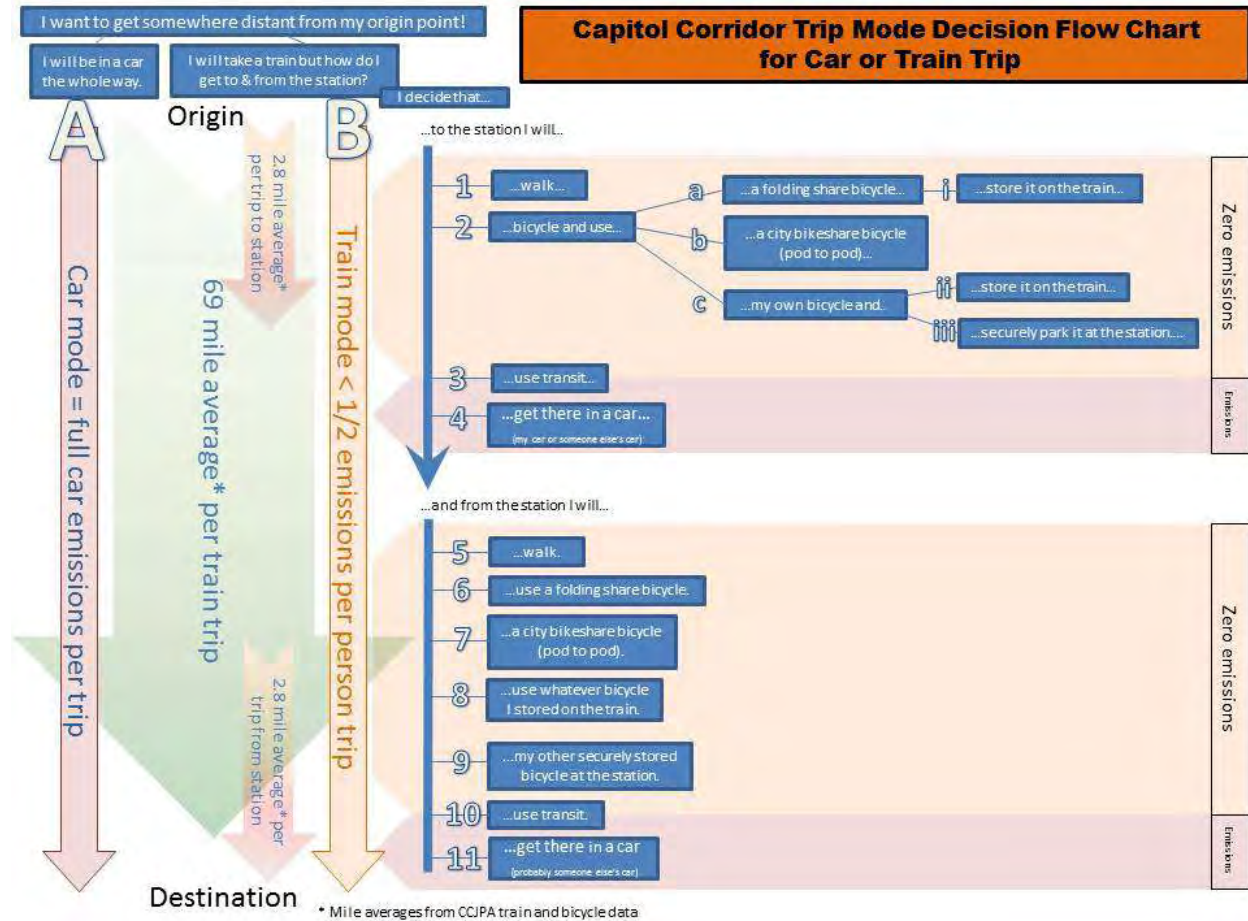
I want to get somewhere distant from my origin point!

Capitol Corridor Trip Mode Decision Flow Chart for Car or Train Trip

I will be in a car the whole way.

I will take a train but how do I get to & from the station?

I decide that...

Origin

A

B

Car mode = full car emissions per trip

2.8 mile average* per trip to station

69 mile average* per train trip

2.8 mile average* per trip from station

Train mode < 1/2 emissions per person trip

...to the station I will...

1 ...walk...

2 ...bicycle and use...

a ...a folding share bicycle...

i ...store it on the train...

b ...a city bikeshare bicycle (pod to pod)...

c ...my own bicycle and...

ii ...store it on the train...

iii ...securely park it at the station...

3 ...use transit...

4 ...get there in a car... (my car or someone else's car)

Zero emissions

Emissions

...and from the station I will...

5 ...walk.

6 ...use a folding share bicycle.

7 ...a city bikeshare bicycle (pod to pod).

8 ...use whatever bicycle I stored on the train.

9 ...my other securely stored bicycle at the station.

10 ...use transit.

11 ...get there in a car (probably someone else's car)

Zero emissions

Emissions

Destination

* Mile averages from CCJPA train and bicycle data